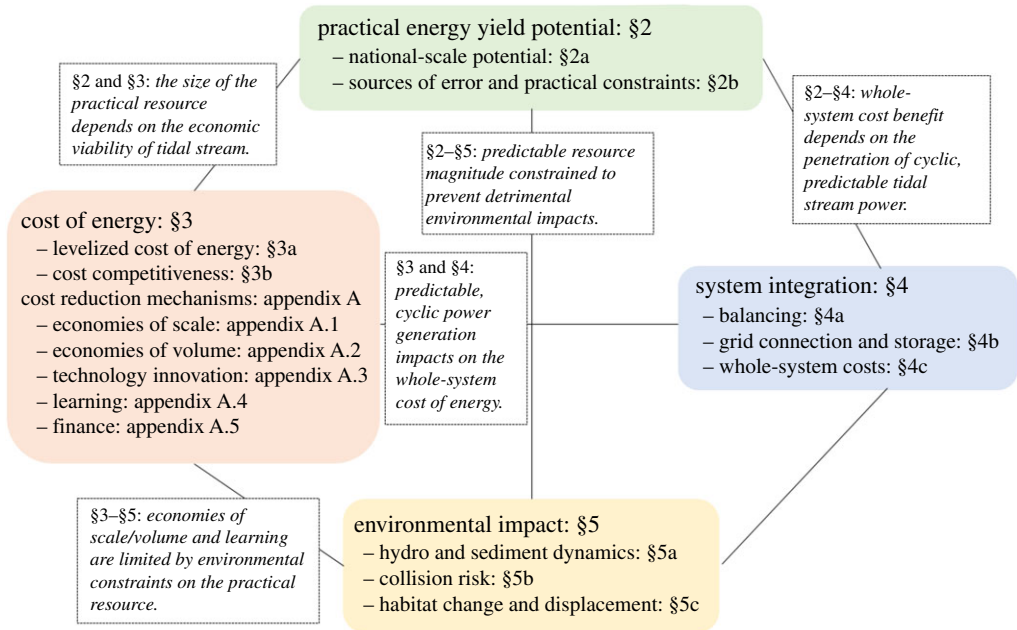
practical energy yield potential: §2
– national-scale potential: §2a
– sources of error and practical constraints: §2b

§2 and §3: *the size of the practical resource depends on the economic viability of tidal stream.*

§2–§5: *predictable resource magnitude constrained to prevent detrimental environmental impacts.*

§2–§4: *whole-system cost benefit depends on the penetration of cyclic, predictable tidal stream power.*

cost of energy: §3
– levelized cost of energy: §3a
– cost competitiveness: §3b
cost reduction mechanisms: appendix A
– economies of scale: appendix A.1
– economies of volume: appendix A.2
– technology innovation: appendix A.3
– learning: appendix A.4
– finance: appendix A.5

§3 and §4: *predictable, cyclic power generation impacts on the whole-system cost of energy.*

system integration: §4
– balancing: §4a
– grid connection and storage: §4b
– whole-system costs: §4c

§3–§5: *economies of scale/volume and learning are limited by environmental constraints on the practical resource.*

environmental impact: §5
– hydro and sediment dynamics: §5a
– collision risk: §5b
– habitat change and displacement: §5c